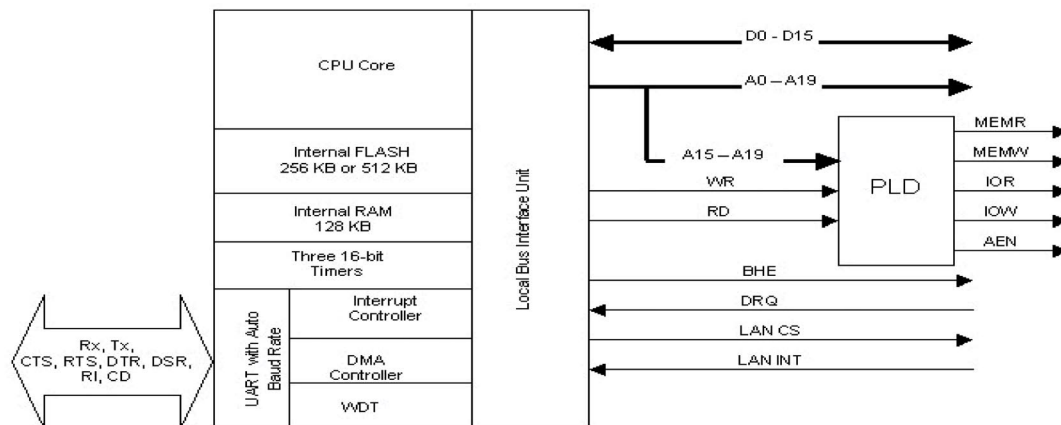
CPU Core

Internal FLASH
256 KB or 512 KB

Internal RAM
128 KB

Three 16-bit
Timers

UART with Auto Baud Rate

Interrupt
Controller

DMA
Controller

WDT

Local Bus Interface Unit

Rx, Tx,
CTS, RTS, DTR, DSR,
RI, CD

D0 - D15

A0 – A19

A15 – A19

WR

RD

PLD

MEMR

MEMW

IOR

IOW

AEN

BHE

DRQ

LAN CS

LAN INT